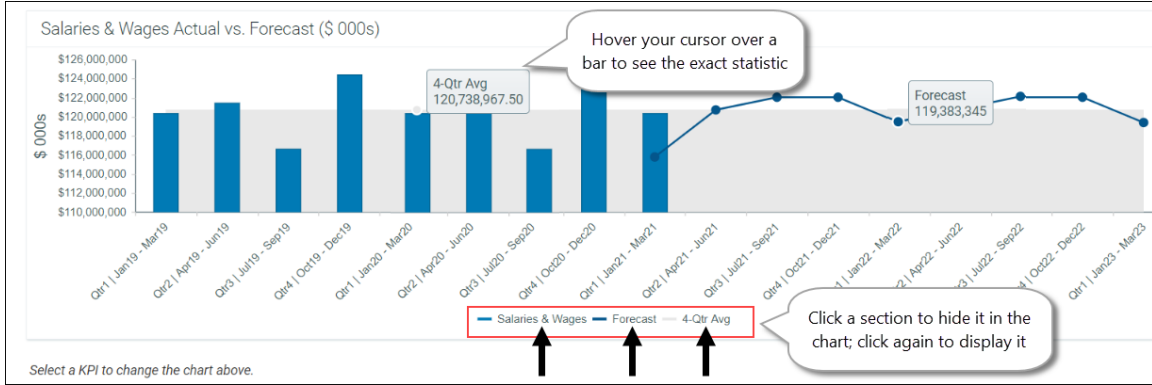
Salaries & Wages Actual vs. Forecast ($ 000s)

Hover your cursor over a bar to see the exact statistic

$ 000s

$126,000,000
$124,000,000
$122,000,000
$120,000,000
$118,000,000
$116,000,000
$114,000,000
$112,000,000
$110,000,000

4-Qtr Avg
120,738,967.50

Forecast
119,383,345

Qtr1 | Jan19 - Mar19
Qtr2 | Apr19 - Jun19
Qtr3 | Jul19 - Sep19
Qtr4 | Oct19 - Dec19
Qtr1 | Jan20 - Mar20
Qtr2 | Apr20 - Jun20
Qtr3 | Jul20 - Sep20
Qtr4 | Oct20 - Dec20
Qtr1 | Jan21 - Mar21
Qtr2 | Apr21 - Jun21
Qtr3 | Jul21 - Sep21
Qtr4 | Oct21 - Dec21
Qtr1 | Jan22 - Mar22
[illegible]2 | Apr22 - Jun22
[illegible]3 | Jul22 - Sep22
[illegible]4 | Oct22 - Dec22
Qtr1 | Jan23 - Mar23

Salaries & Wages
Forecast
4-Qtr Avg

Click a section to hide it in the chart; click again to display it

Select a KPI to change the chart above.